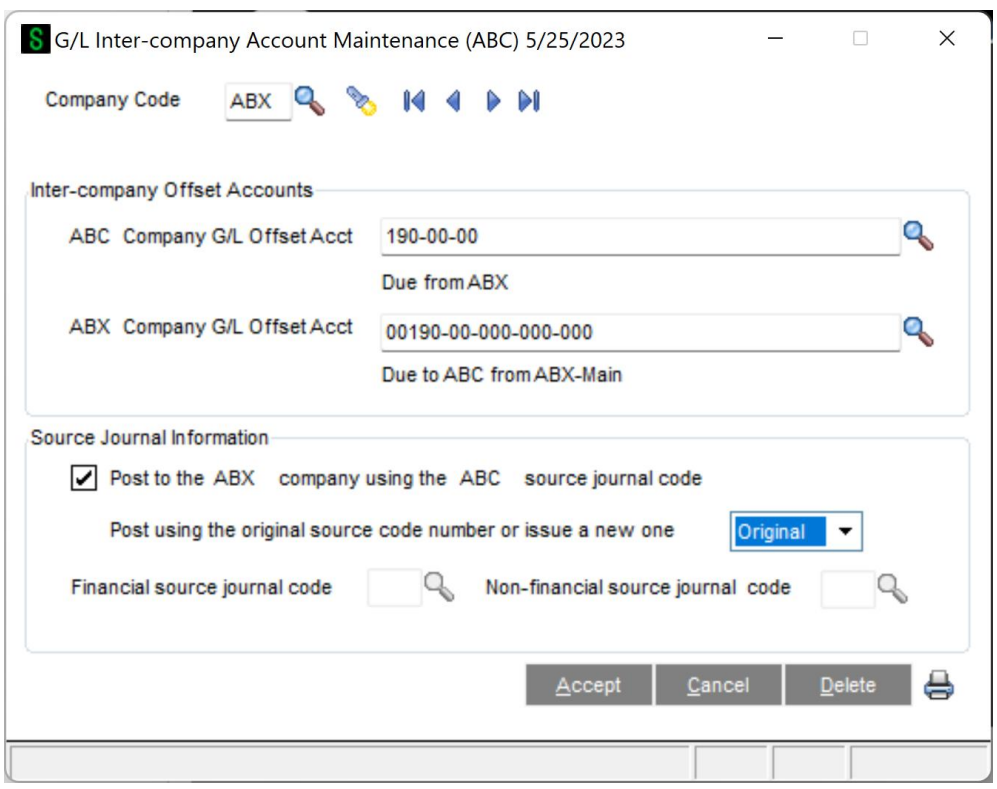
S G/L Inter-company Account Maintenance (ABC) 5/25/2023

Company Code ABX

Inter-company Offset Accounts

ABC Company G/L Offset Acct 190-00-00

Due from ABX

ABX Company G/L Offset Acct 00190-00-000-000-000

Due to ABC from ABX-Main

Source Journal Information

Post to the ABX company using the ABC source journal code

Post using the original source code number or issue a new one Original

Financial source journal code Non-financial source journal code

Accept Cancel Delete